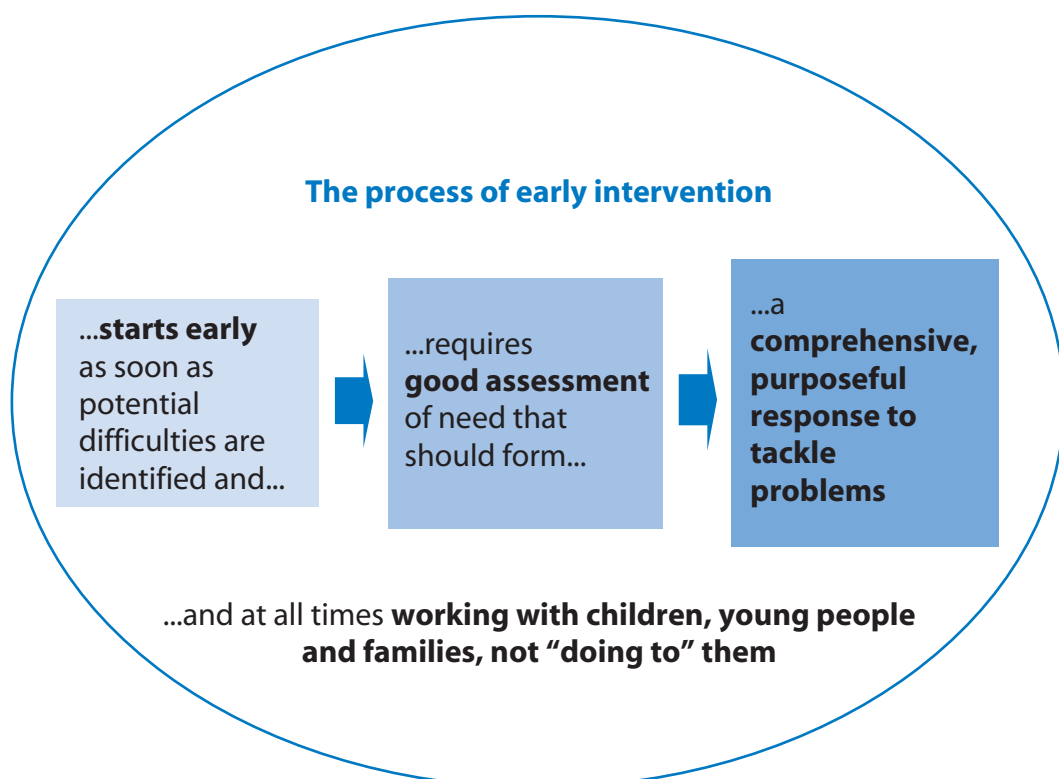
The process of early intervention

...starts early as soon as potential difficulties are identified and...

...requires good assessment of need that should form...

...a comprehensive, purposeful response to tackle problems

...and at all times working with children, young people and families, not "doing to" them